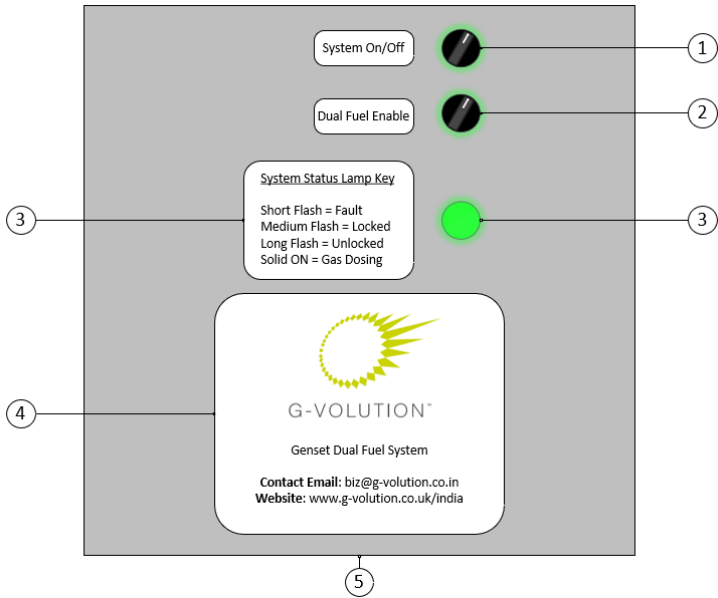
System On/Off

1

Dual Fuel Enable

2

System Status Lamp Key

Short Flash = Fault
Medium Flash = Locked
Long Flash = Unlocked
Solid ON = Gas Dosing

3

3

G-VOLUTION™

Genset Dual Fuel System

**Contact Email:** biz@g-volution.co.in
**Website:** www.g-volution.co.uk/india

4

5